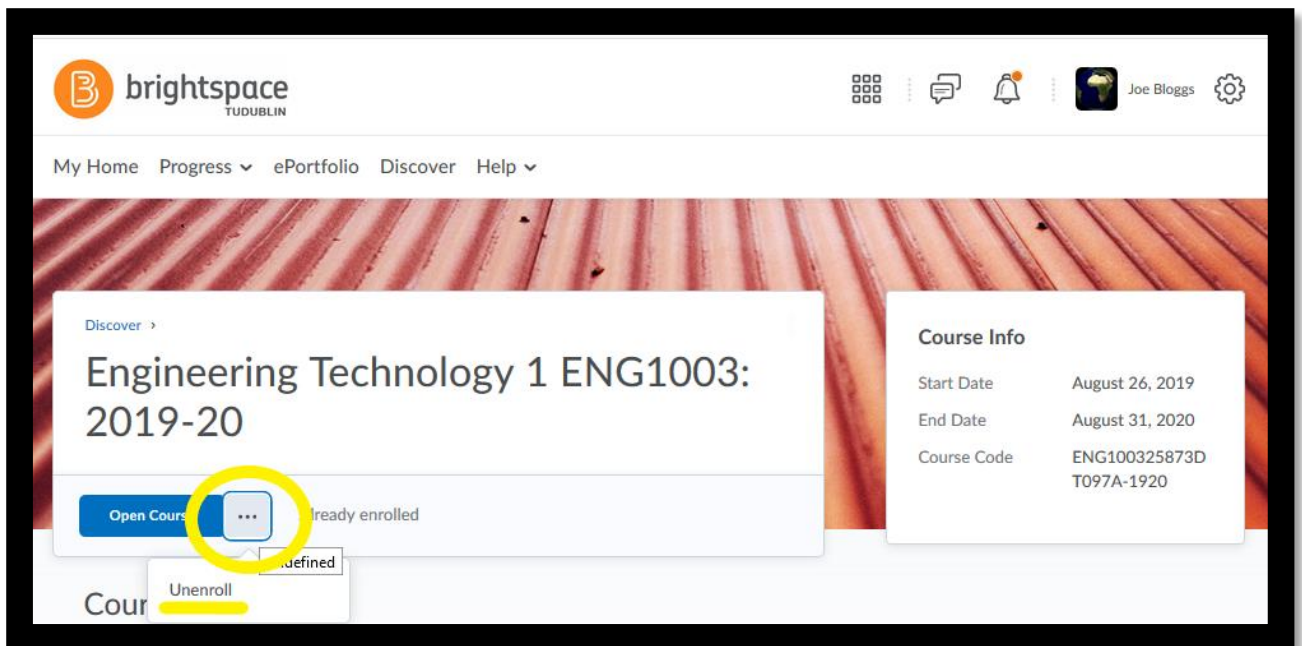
brightspace
TUDUBLIN

Joe Bloggs

My Home Progress ePortfolio Discover Help

Discover ›

Engineering Technology 1 ENG1003: 2019-20

Open Cours ... lready enrolled

defined

Unenroll

Cour

Course Info

| Start Date | August 26, 2019 |
|---|---|
| End Date | August 31, 2020 |
| Course Code | ENG100325873DT097A-1920 |